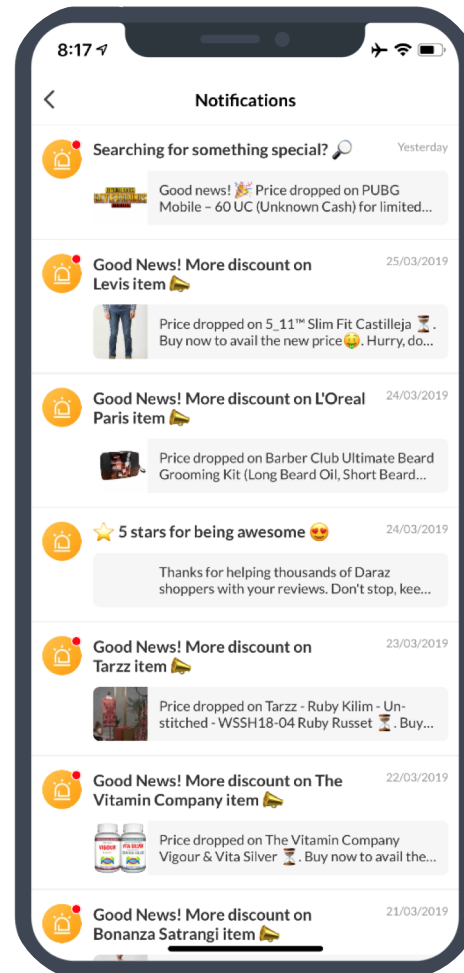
8:17

Notifications

Searching for something special? 🔎
Yesterday
Good news! 🎉 Price dropped on PUBG Mobile – 60 UC (Unknown Cash) for limited...

Good News! More discount on Levis item 📣
25/03/2019
Price dropped on 5_11™ Slim Fit Castilleja ⏳. Buy now to avail the new price🤑. Hurry, do...

Good News! More discount on L'Oreal Paris item 📣
24/03/2019
Price dropped on Barber Club Ultimate Beard Grooming Kit (Long Beard Oil, Short Beard...

⭐ 5 stars for being awesome 😍
24/03/2019
Thanks for helping thousands of Daraz shoppers with your reviews. Don't stop, kee...

Good News! More discount on Tarzz item 📣
23/03/2019
Price dropped on Tarzz - Ruby Kilim - Unstitched - WSSH18-04 Ruby Russet ⏳. Buy...

Good News! More discount on The Vitamin Company item 📣
22/03/2019
VIGOUR VITA SILVER
Price dropped on The Vitamin Company Vigour & Vita Silver ⏳. Buy now to avail the...

Good News! More discount on Bonanza Satrangi item 📣
21/03/2019